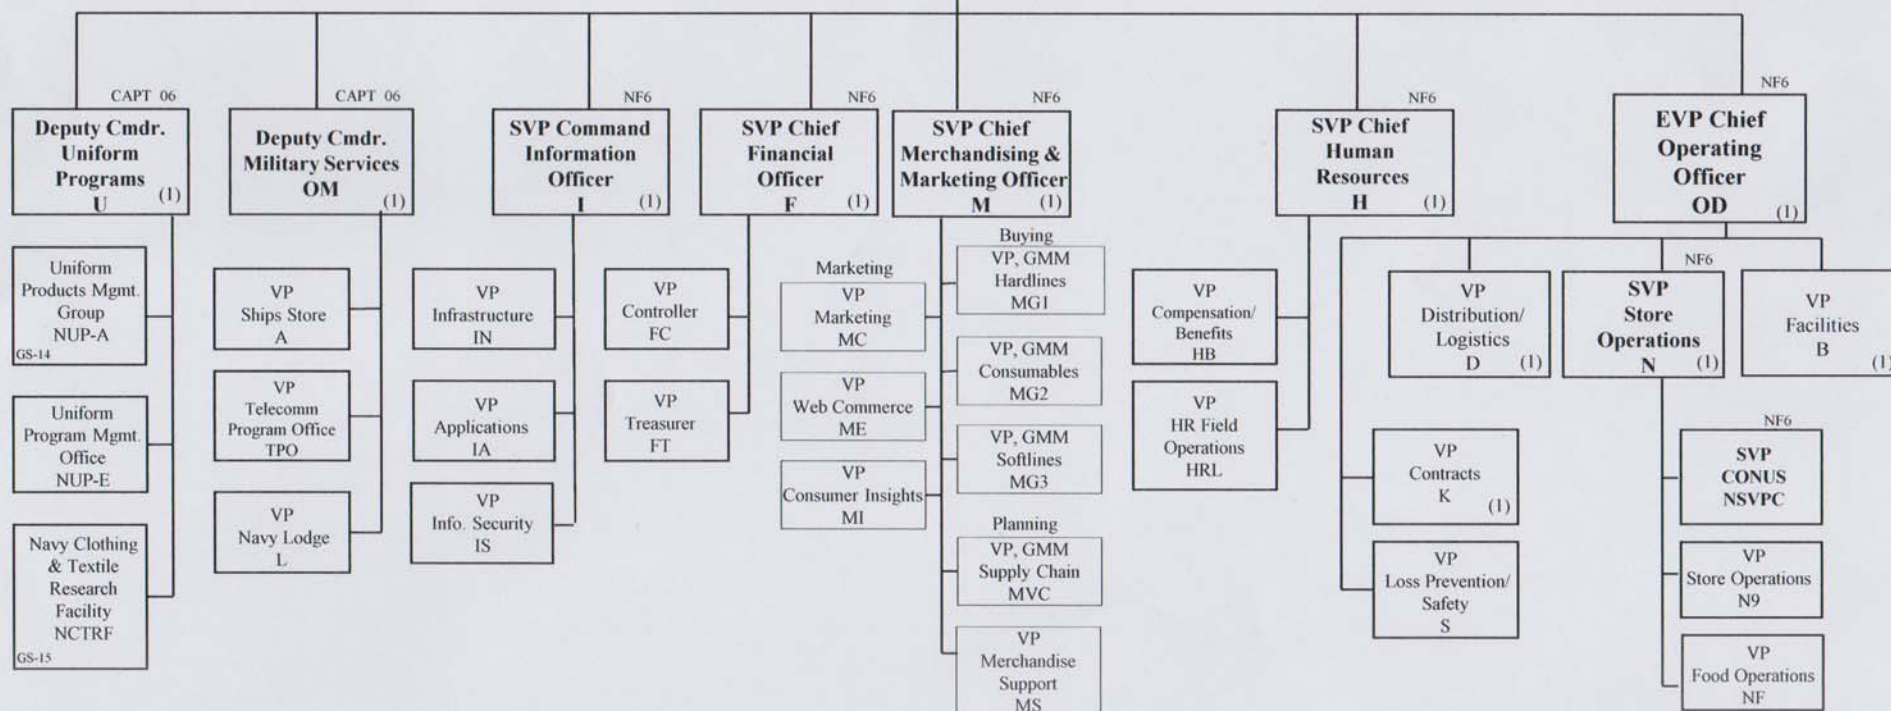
CAPT 06
Deputy Cmdr. Uniform Programs U (1)

Uniform Products Mgmt. Group NUP-A
GS-14

Uniform Program Mgmt. Office NUP-E

Navy Clothing & Textile Research Facility NCTRF
GS-15

CAPT 06
Deputy Cmdr. Military Services OM (1)

VP Ships Store A

VP Telecomm Program Office TPO

VP Navy Lodge L

NF6
SVP Command Information Officer I (1)

VP Infrastructure IN

VP Applications IA

VP Info. Security IS

NF6
SVP Chief Financial Officer F (1)

VP Controller FC

VP Treasurer FT

NF6
SVP Chief Merchandising & Marketing Officer M (1)

Marketing
VP Marketing MC

VP Web Commerce ME

VP Consumer Insights MI

Buying
VP, GMM Hardlines MG1

VP, GMM Consumables MG2

VP, GMM Softlines MG3

Planning
VP, GMM Supply Chain MVC

VP Merchandise Support MS

NF6
SVP Chief Human Resources H (1)

VP Compensation/ Benefits HB

VP HR Field Operations HRL

NF6
EVP Chief Operating Officer OD (1)

VP Distribution/ Logistics D (1)

NF6
SVP Store Operations N (1)

VP Facilities B (1)

VP Contracts K (1)

VP Loss Prevention/ Safety S

NF6
SVP CONUS NSVPC

VP Store Operations N9

VP Food Operations NF